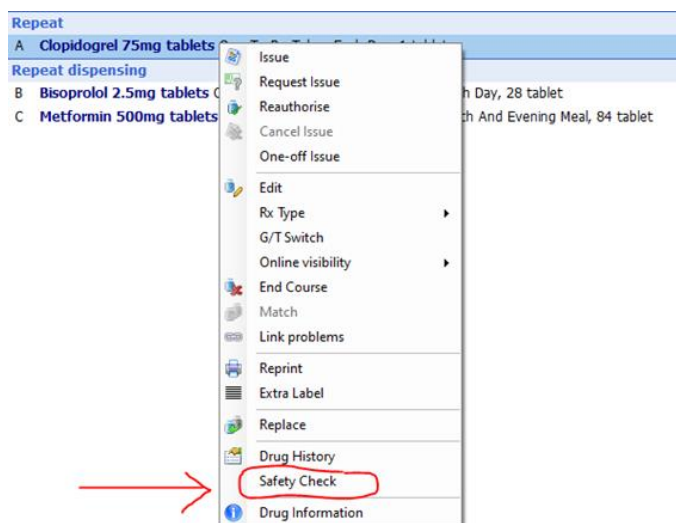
Repeat
A Clopidogrel 75mg tablets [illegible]
Repeat dispensing
B Bisoprolol 2.5mg tablets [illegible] h Day, 28 tablet
C Metformin 500mg tablets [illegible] th And Evening Meal, 84 tablet

Issue
Request Issue
Reauthorise
Cancel Issue
One-off Issue
Edit
Rx Type
G/T Switch
Online visibility
End Course
Match
Link problems
Reprint
Extra Label
Replace
Drug History
Safety Check
Drug Information